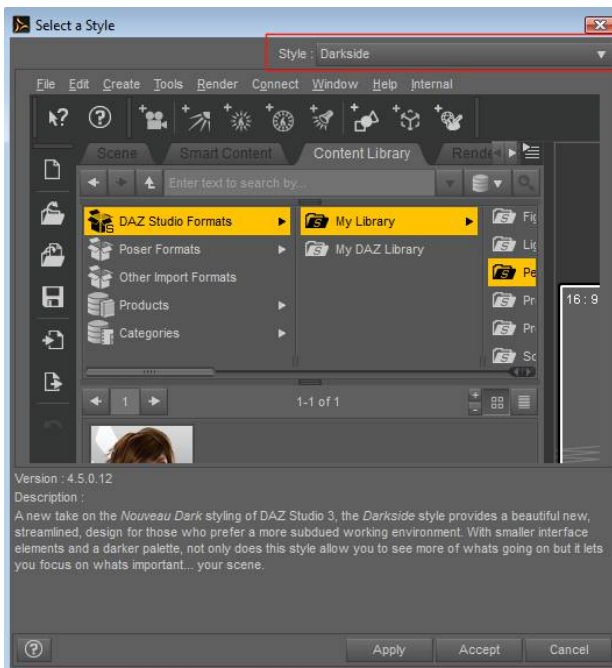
Select a Style

Style : Darkside

File Edit Create Tools Render Connect Window Help Internal

Scene Smart Content Content Library Rende

Enter text to search by...

DAZ Studio Formats
Poser Formats
Other Import Formats
Products
Categories

My Library
My DAZ Library

Fi
Li
Pe
Pr
Pr
Sc

16 : 9

1

1-1 of 1

Version : 4.5.0.12
Description :
A new take on the Nouveau Dark styling of DAZ Studio 3, the Darkside style provides a beautiful new, streamlined, design for those who prefer a more subdued working environment. With smaller interface elements and a darker palette, not only does this style allow you to see more of whats going on but it lets you focus on whats important... your scene.

Apply Accept Cancel